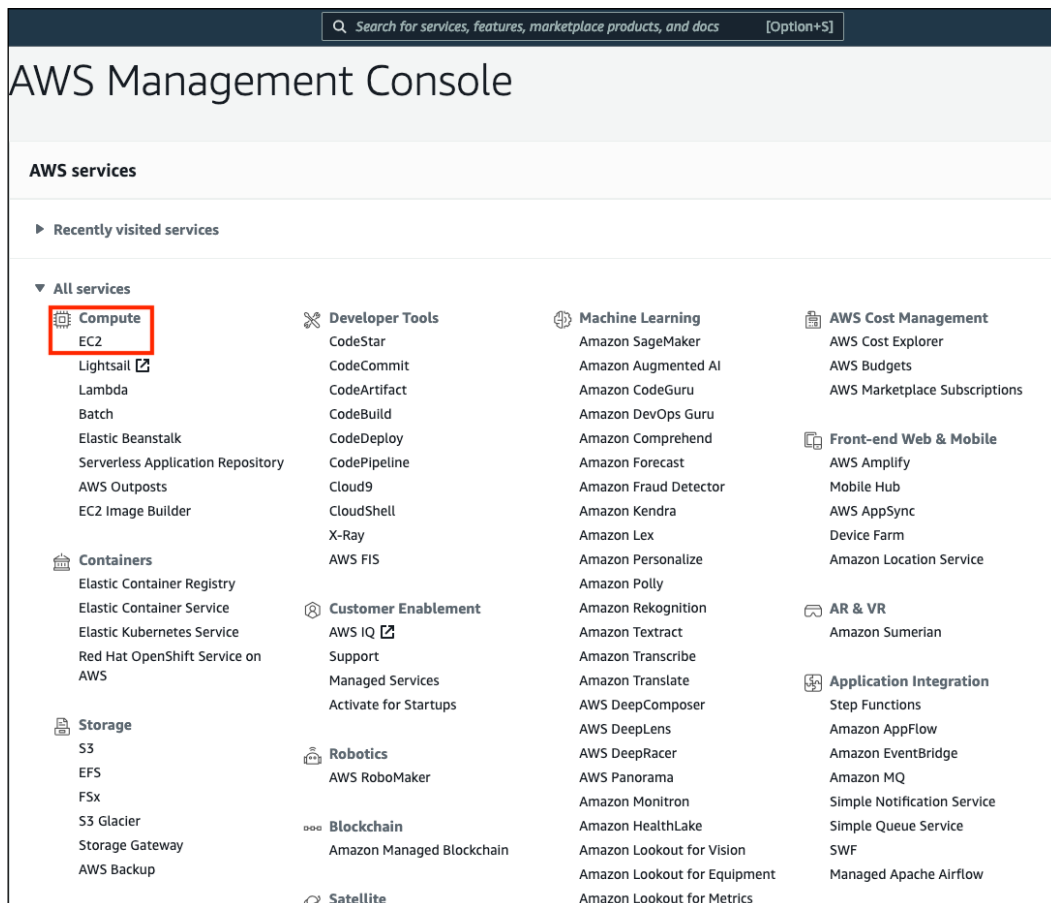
Search for services, features, marketplace products, and docs [Option+S]

AWS Management Console

AWS services

Recently visited services

All services

Compute
EC2
Lightsail
Lambda
Batch
Elastic Beanstalk
Serverless Application Repository
AWS Outposts
EC2 Image Builder

Containers
Elastic Container Registry
Elastic Container Service
Elastic Kubernetes Service
Red Hat OpenShift Service on AWS

Storage
S3
EFS
FSx
S3 Glacier
Storage Gateway
AWS Backup

Developer Tools
CodeStar
CodeCommit
CodeArtifact
CodeBuild
CodeDeploy
CodePipeline
Cloud9
CloudShell
X-Ray
AWS FIS

Customer Enablement
AWS IQ
Support
Managed Services
Activate for Startups

Robotics
AWS RoboMaker

Blockchain
Amazon Managed Blockchain

Satellite

Machine Learning
Amazon SageMaker
Amazon Augmented AI
Amazon CodeGuru
Amazon DevOps Guru
Amazon Comprehend
Amazon Forecast
Amazon Fraud Detector
Amazon Kendra
Amazon Lex
Amazon Personalize
Amazon Polly
Amazon Rekognition
Amazon Textract
Amazon Transcribe
Amazon Translate
AWS DeepComposer
AWS DeepLens
AWS DeepRacer
AWS Panorama
Amazon Monitron
Amazon HealthLake
Amazon Lookout for Vision
Amazon Lookout for Equipment
Amazon Lookout for Metrics

AWS Cost Management
AWS Cost Explorer
AWS Budgets
AWS Marketplace Subscriptions

Front-end Web & Mobile
AWS Amplify
Mobile Hub
AWS AppSync
Device Farm
Amazon Location Service

AR & VR
Amazon Sumerian

Application Integration
Step Functions
Amazon AppFlow
Amazon EventBridge
Amazon MQ
Simple Notification Service
Simple Queue Service
SWF
Managed Apache Airflow